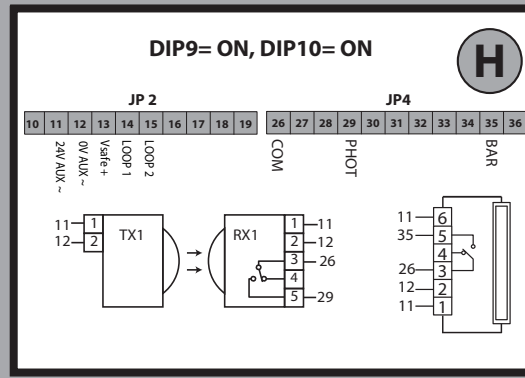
DIP9= ON, DIP10= ON

H

JP 2

| 10 | 11 | 12 | 13 | 14 | 15 | 16 | 17 | 18 | 19 |
|---|---|---|---|---|---|---|---|---|---|

JP4

| 26 | 27 | 28 | 29 | 30 | 31 | 32 | 33 | 34 | 35 | 36 |
|---|---|---|---|---|---|---|---|---|---|---|

24V AUX ~
0V AUX ~
Vsafe +
LOOP 1
LOOP 2

COM
PHOT
BAR

11 1
12 2
TX1

RX1
1 11
2 12
3 26
4
5 29

11 6
35 5
4
26 3
12 2
11 1